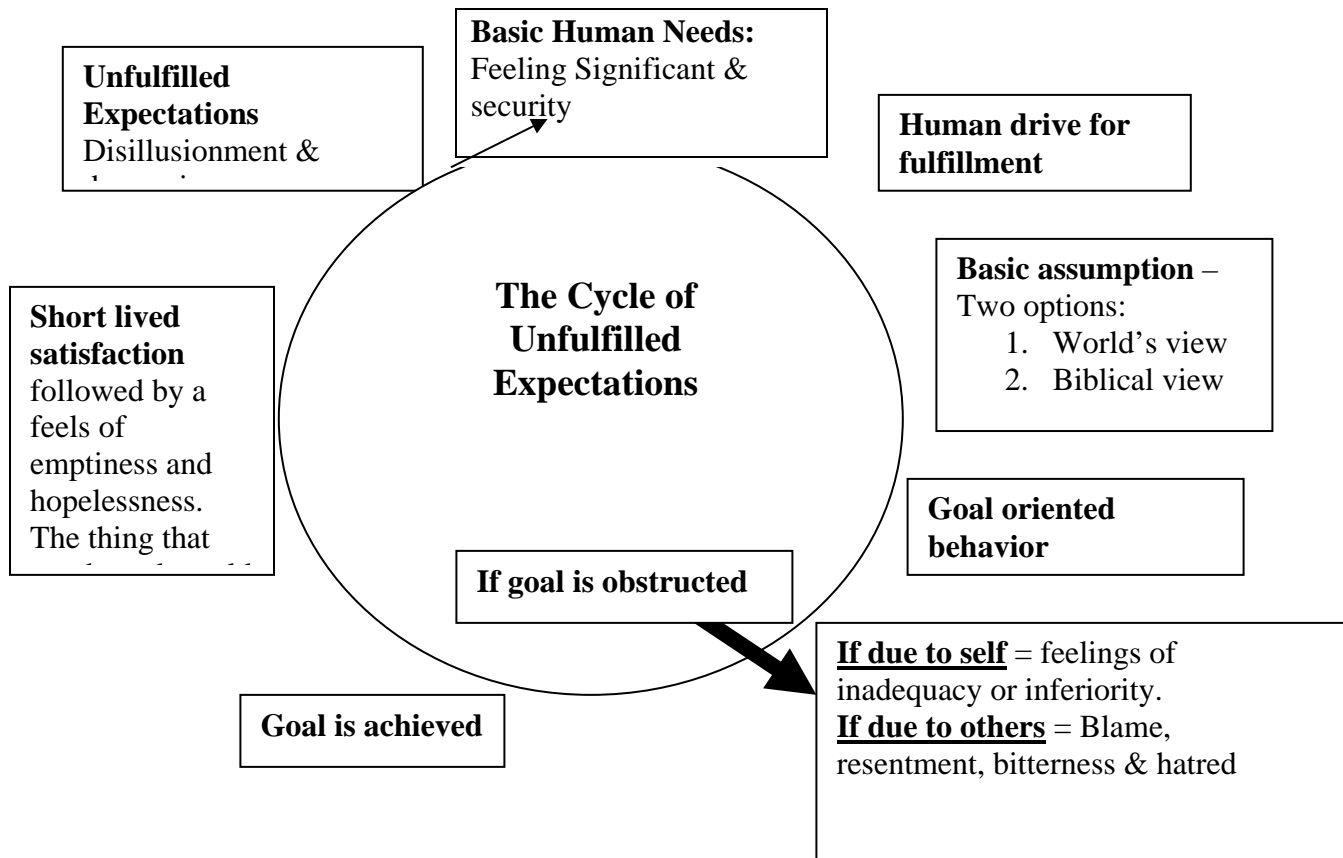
Basic Human Needs: Feeling Significant & security

Unfulfilled Expectations Disillusionment & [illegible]

Human drive for fulfillment

The Cycle of Unfulfilled Expectations

Basic assumption – Two options:
1. World's view
2. Biblical view

Short lived satisfaction followed by a feels of emptiness and hopelessness. The thing that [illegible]

Goal oriented behavior

If goal is obstructed

If due to self = feelings of inadequacy or inferiority.
If due to others = Blame, resentment, bitterness & hatred

Goal is achieved